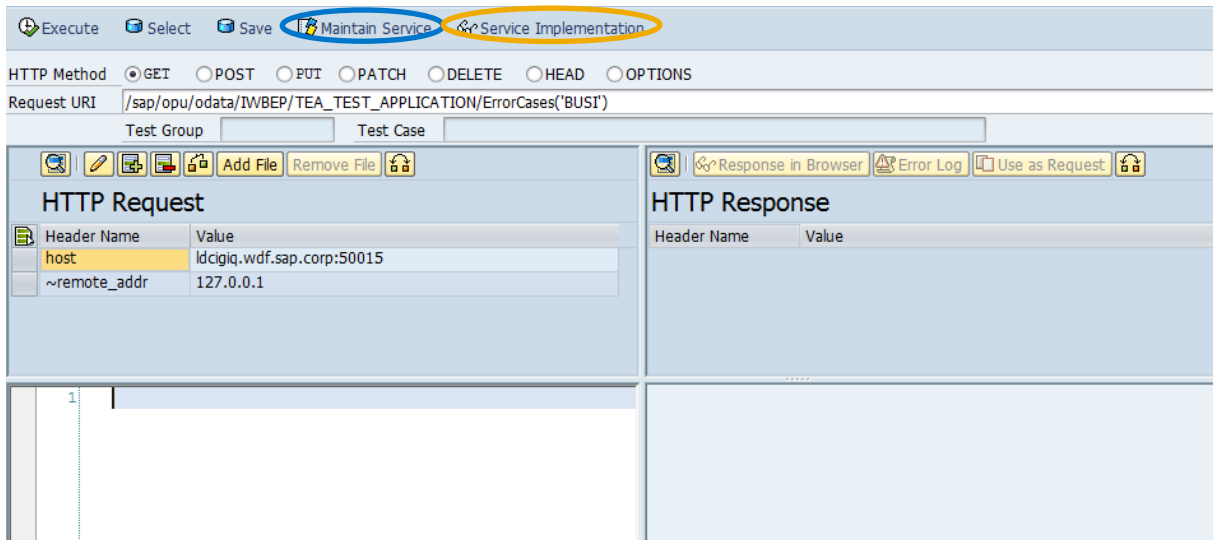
Execute Select Save Maintain Service Service Implementation

HTTP Method GET POST PUT PATCH DELETE HEAD OPTIONS

Request URI /sap/opu/odata/IWBEP/TEA_TEST_APPLICATION/ErrorCases('BUSI')

Test Group Test Case

Add File Remove File

HTTP Request

| Header Name | Value |
|---|---|
| host | ldcigiq.wdf.sap.corp:50015 |
| ~remote_addr | 127.0.0.1 |

Response in Browser Error Log Use as Request

HTTP Response

| Header Name | Value |
|---|---|

1